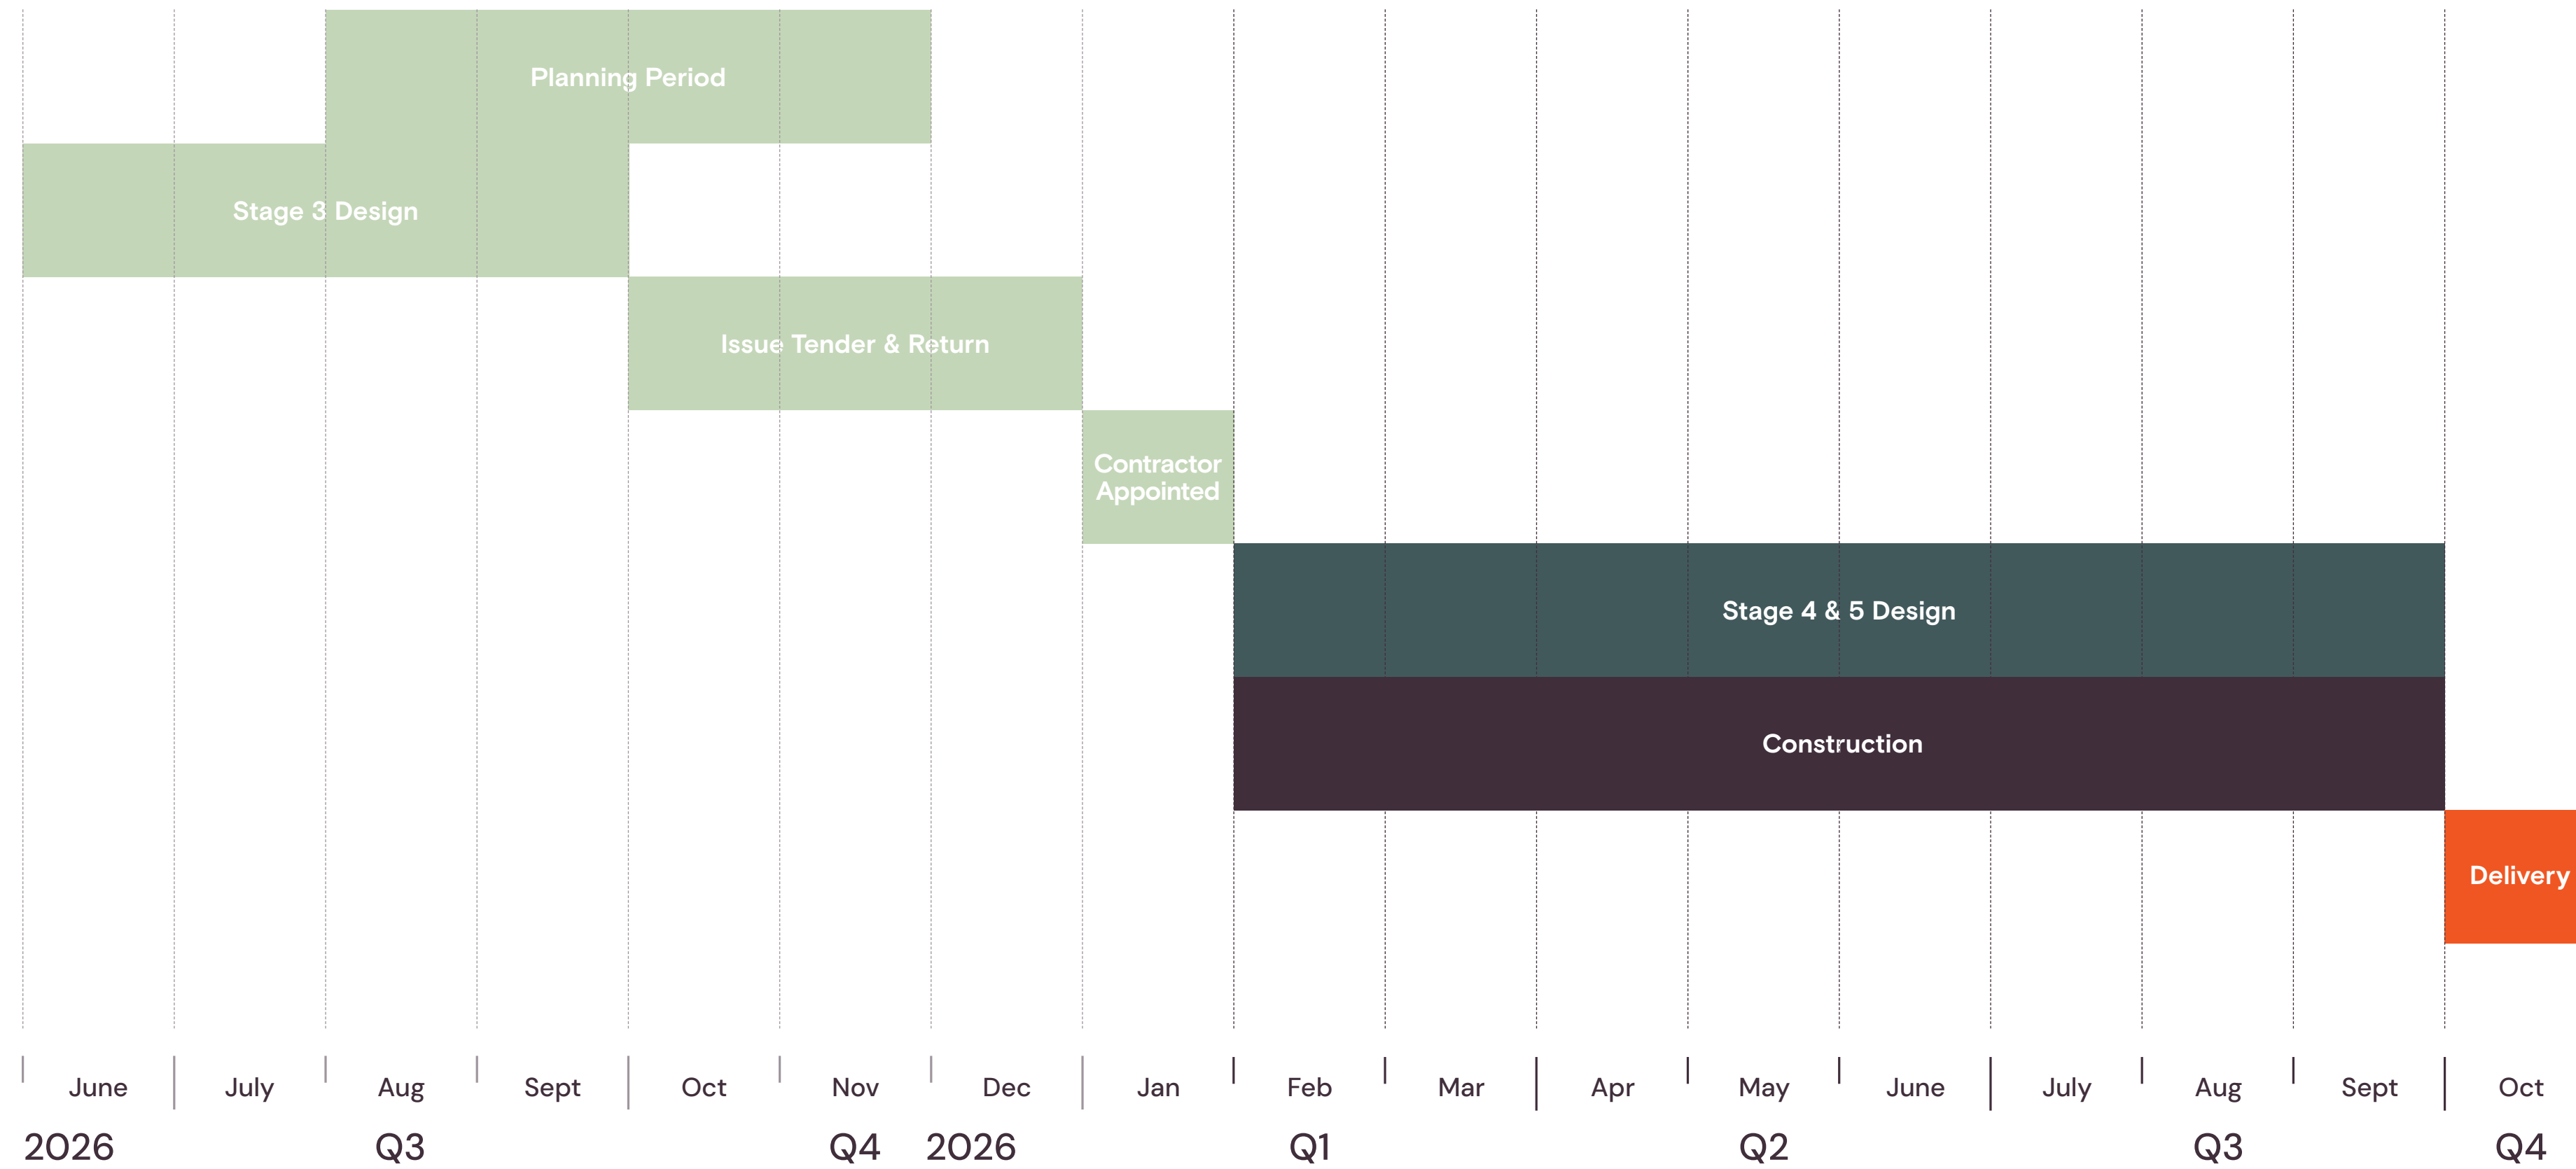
Planning Period

Stage 3 Design

Issue Tender & Return

Contractor Appointed

Stage 4 & 5 Design

Construction

Delivery

June July Aug Sept Oct Nov Dec Jan Feb Mar Apr May June July Aug Sept Oct

2026 Q3 Q4 2026 Q1 Q2 Q3 Q4